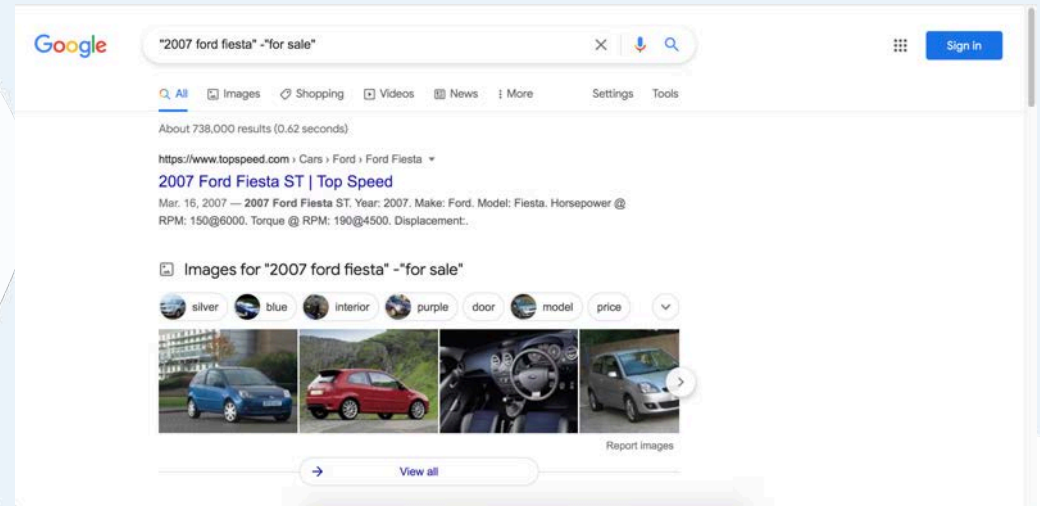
Google

"2007 ford fiesta" -"for sale"

Sign in

All Images Shopping Videos News More Settings Tools

About 738,000 results (0.62 seconds)

https://www.topspeed.com › Cars › Ford › Ford Fiesta

2007 Ford Fiesta ST | Top Speed

Mar. 16, 2007 — 2007 Ford Fiesta ST. Year: 2007. Make: Ford. Model: Fiesta. Horsepower @ RPM: 150@6000. Torque @ RPM: 190@4500. Displacement:.

Images for "2007 ford fiesta" -"for sale"

silver blue interior purple door model price

Report images

View all